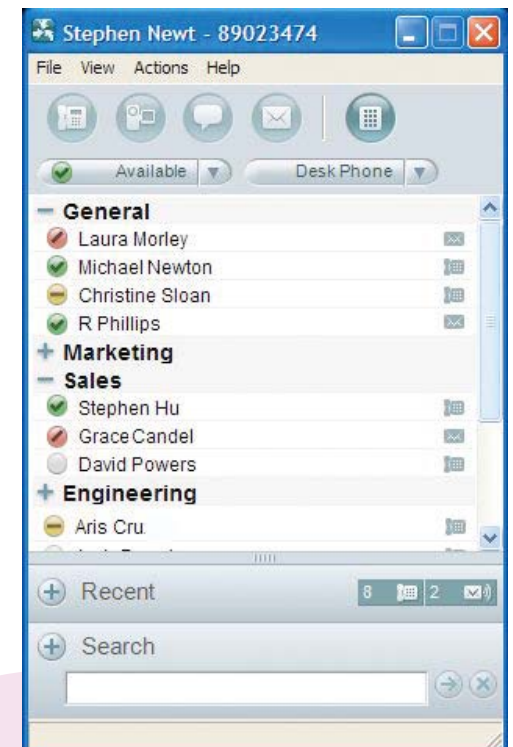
Stephen Newt - 89023474

File View Actions Help

Available

Desk Phone

− General
Laura Morley
Michael Newton
Christine Sloan
R Phillips
+ Marketing
− Sales
Stephen Hu
Grace Candel
David Powers
+ Engineering
Aris Cru
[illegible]

Recent
8 2

Search